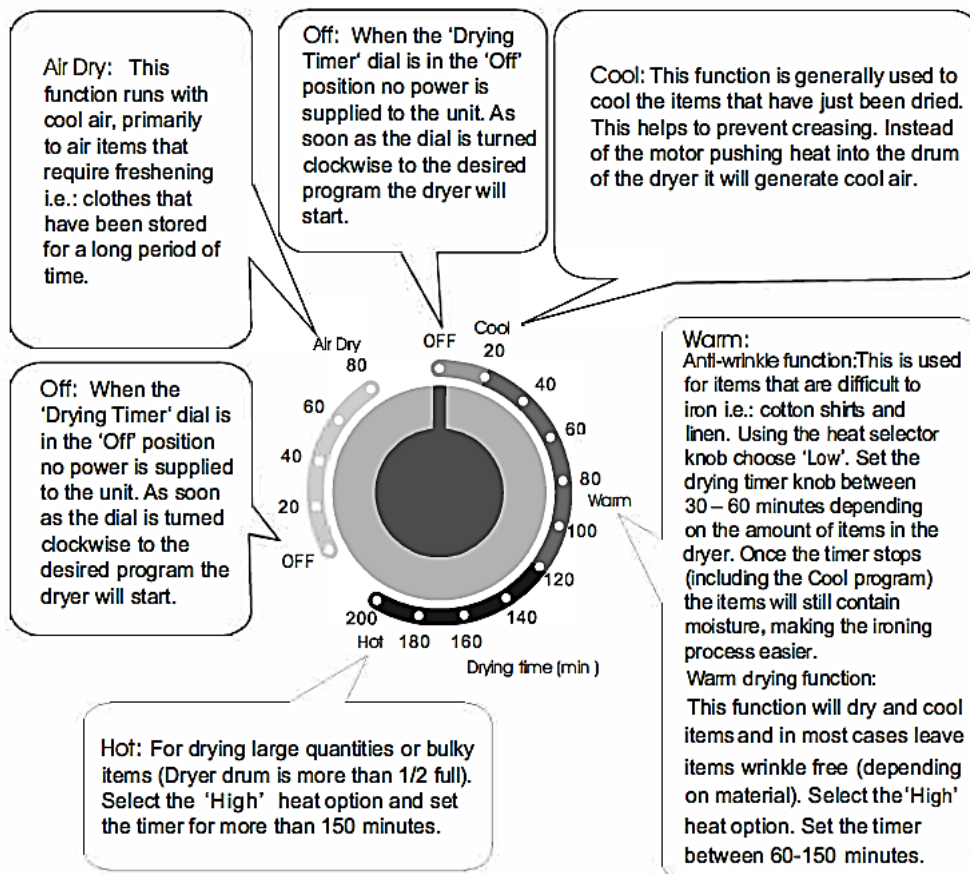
Air Dry: This function runs with cool air, primarily to air items that require freshening i.e.: clothes that have been stored for a long period of time.

Off: When the 'Drying Timer' dial is in the 'Off' position no power is supplied to the unit. As soon as the dial is turned clockwise to the desired program the dryer will start.

Cool: This function is generally used to cool the items that have just been dried. This helps to prevent creasing. Instead of the motor pushing heat into the drum of the dryer it will generate cool air.

Air Dry
80
60
40
20
OFF
OFF
Cool
20
40
60
80
Warm
100
120
140
160
180
Hot
200
Drying time (min)

Off: When the 'Drying Timer' dial is in the 'Off' position no power is supplied to the unit. As soon as the dial is turned clockwise to the desired program the dryer will start.

Warm:
Anti-wrinkle function:This is used for items that are difficult to iron i.e.: cotton shirts and linen. Using the heat selector knob choose 'Low'. Set the drying timer knob between 30 – 60 minutes depending on the amount of items in the dryer. Once the timer stops (including the Cool program) the items will still contain moisture, making the ironing process easier.
Warm drying function:
This function will dry and cool items and in most cases leave items wrinkle free (depending on material). Select the 'High' heat option. Set the timer between 60-150 minutes.

Hot: For drying large quantities or bulky items (Dryer drum is more than 1/2 full). Select the 'High' heat option and set the timer for more than 150 minutes.